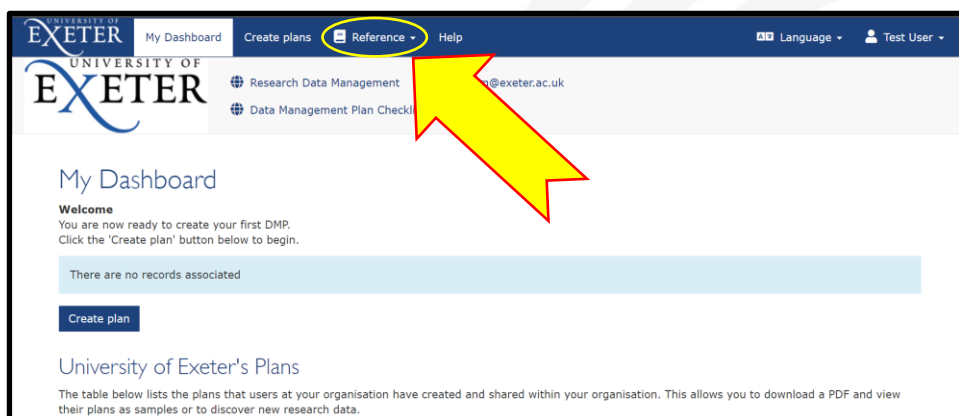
UNIVERSITY OF EXETER

My Dashboard

Create plans

Reference

Help

Language

Test User

UNIVERSITY OF EXETER

Research Data Management

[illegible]@exeter.ac.uk

Data Management Plan Checkl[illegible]

My Dashboard

Welcome
You are now ready to create your first DMP.
Click the 'Create plan' button below to begin.

There are no records associated

Create plan

University of Exeter's Plans

The table below lists the plans that users at your organisation have created and shared within your organisation. This allows you to download a PDF and view their plans as samples or to discover new research data.